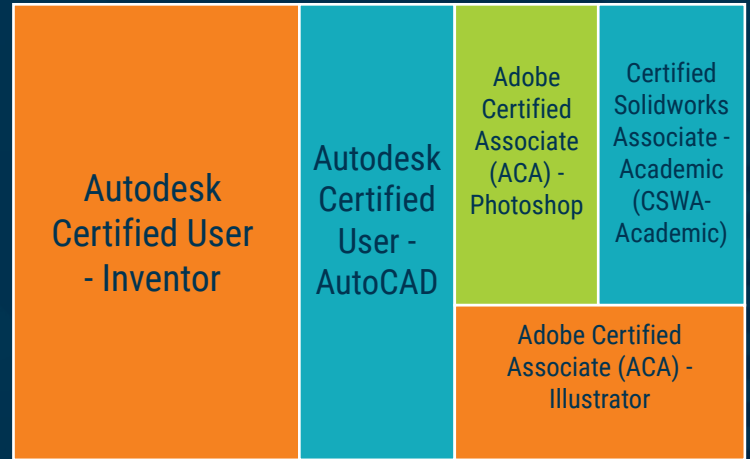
Autodesk Certified User - Inventor

Autodesk Certified User - AutoCAD

Adobe Certified Associate (ACA) - Photoshop

Certified Solidworks Associate - Academic (CSWA-Academic)

Adobe Certified Associate (ACA) - Illustrator